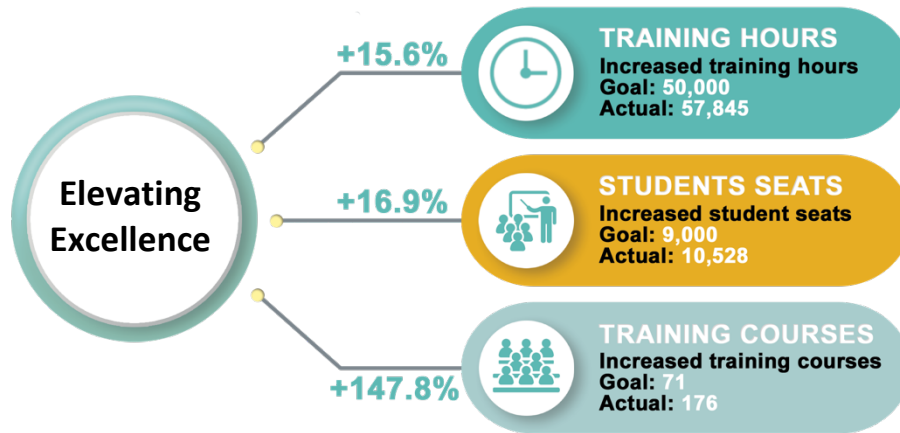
Elevating Excellence

+15.6%

TRAINING HOURS
Increased training hours
Goal: 50,000
Actual: 57,845

+16.9%

STUDENTS SEATS
Increased student seats
Goal: 9,000
Actual: 10,528

+147.8%

TRAINING COURSES
Increased training courses
Goal: 71
Actual: 176